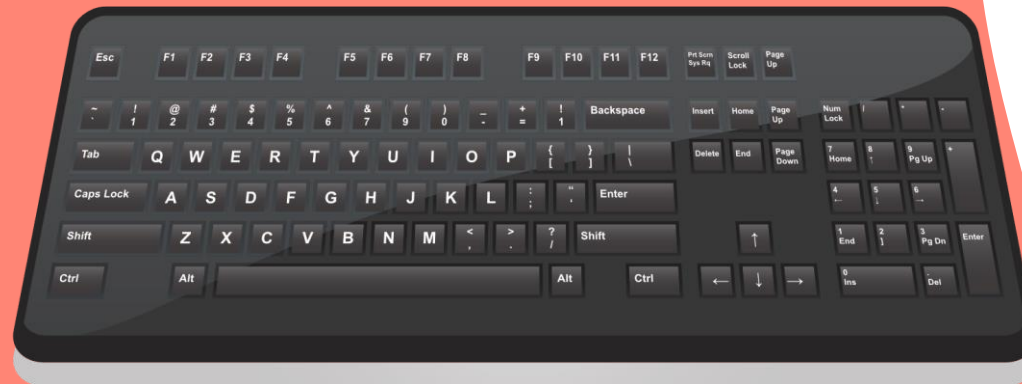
Esc F1 F2 F3 F4 F5 F6 F7 F8 F9 F10 F11 F12 Prt Scrn Sys Rq Scroll Lock Page Up

~ ` ! 1 @ 2 # 3 $ 4 % 5 ^ 6 & 7 ( 9 ) 0 _ - + = ! 1 Backspace Insert Home Page Up Num Lock / * -

Tab Q W E R T Y U I O P { [ } ] | \ Delete End Page Down 7 Home 8 ↑ 9 Pg Up +

Caps Lock A S D F G H J K L : ; " ' Enter 4 ← 5 6 →

Shift Z X C V B N M < , > . ? / Shift ↑ 1 End 2 ] 3 Pg Dn Enter

Ctrl Alt Alt Ctrl ← ↓ → 0 Ins . Del